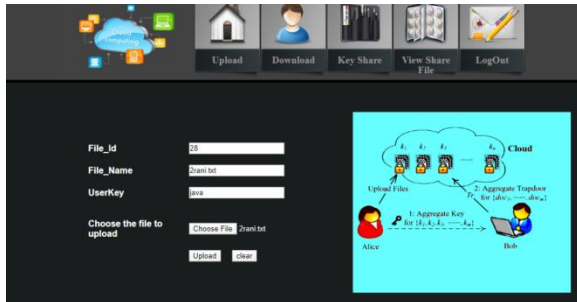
Cloud Computing

Upload

Download

Key Share

View Share File

LogOut

File_Id
28

File_Name
2rani.txt

UserKey
java

Choose the file to upload
Choose File 2rani.txt

Upload clear

$k_1$ $k_2$ $k_3$ $k_n$

Cloud

Upload Files

2: Aggregate Trapdoor for $\{doc_1, \cdots, doc_n\}$

$Tr$

1: Aggregate Key for $\{k_1, k_2, k_3, \cdots, k_n\}$

Alice

Bob